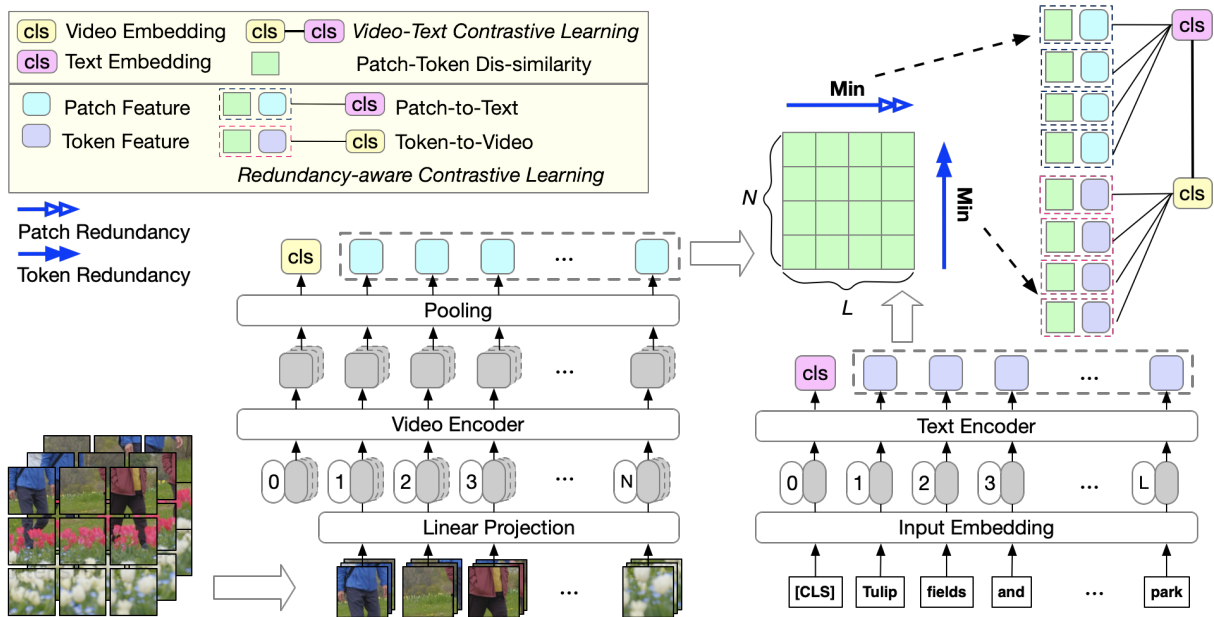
cls Video Embedding
cls Text Embedding
cls — cls Video-Text Contrastive Learning
Patch-Token Dis-similarity
Patch Feature
Token Feature
cls Patch-to-Text
cls Token-to-Video
Redundancy-aware Contrastive Learning
Patch Redundancy
Token Redundancy

cls ...
Pooling
...
Video Encoder
0 1 2 3 ... N
Linear Projection
...

Min
Min
N
L
cls
cls

cls ...
Text Encoder
0 1 2 3 ... L
Input Embedding
[CLS] Tulip fields and ... park